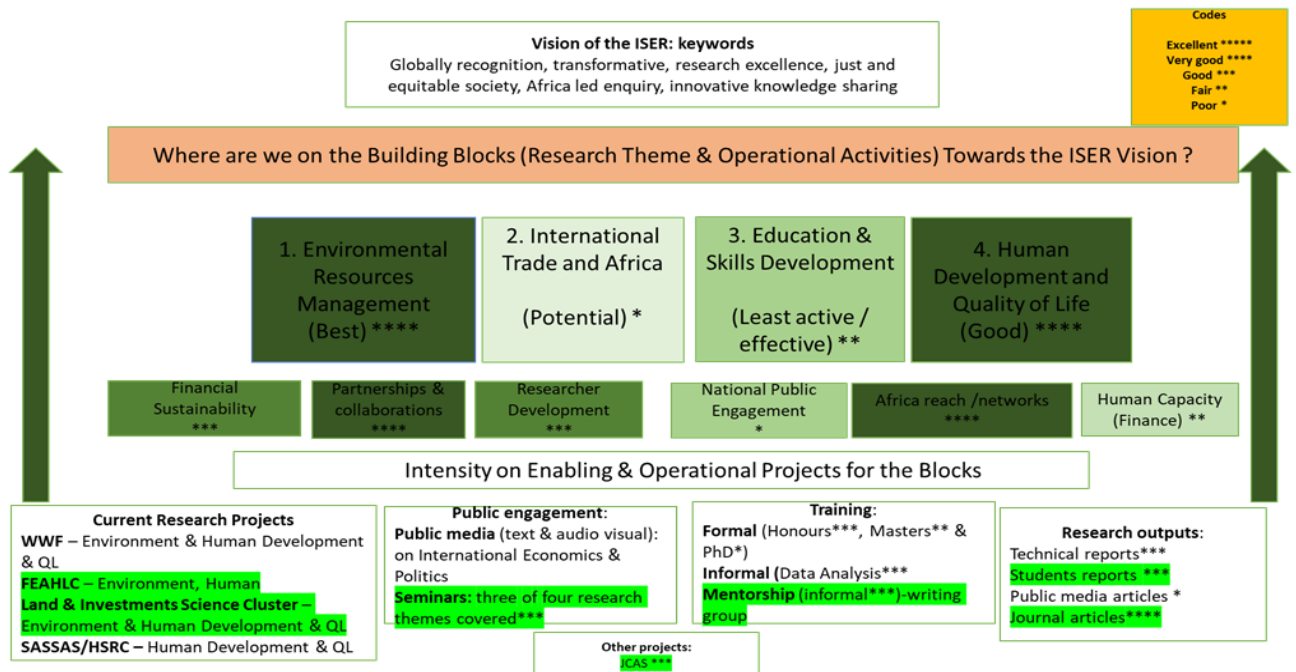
Vision of the ISER: keywords
Globally recognition, transformative, research excellence, just and equitable society, Africa led enquiry, innovative knowledge sharing

Codes
Excellent *****
Very good ****
Good ***
Fair **
Poor *

Where are we on the Building Blocks (Research Theme & Operational Activities) Towards the ISER Vision ?

1. Environmental Resources Management (Best) ****

2. International Trade and Africa (Potential) *

3. Education & Skills Development (Least active / effective) **

4. Human Development and Quality of Life (Good) ****

Financial Sustainability ***

Partnerships & collaborations ****

Researcher Development ***

National Public Engagement *

Africa reach /networks ****

Human Capacity (Finance) **

Intensity on Enabling & Operational Projects for the Blocks

Current Research Projects
WWF – Environment & Human Development & QL
FEAHLC – Environment, Human
Land & Investments Science Cluster – Environment & Human Development & QL
SASSAS/HSRC – Human Development & QL

Public engagement:
Public media (text & audio visual): on International Economics & Politics
Seminars: three of four research themes covered***

Other projects:
JCAS ***

Training:
Formal (Honours***, Masters** & PhD*)
Informal (Data Analysis***
Mentorship (informal***)-writing group

Research outputs:
Technical reports***
Students reports ***
Public media articles *
Journal articles****